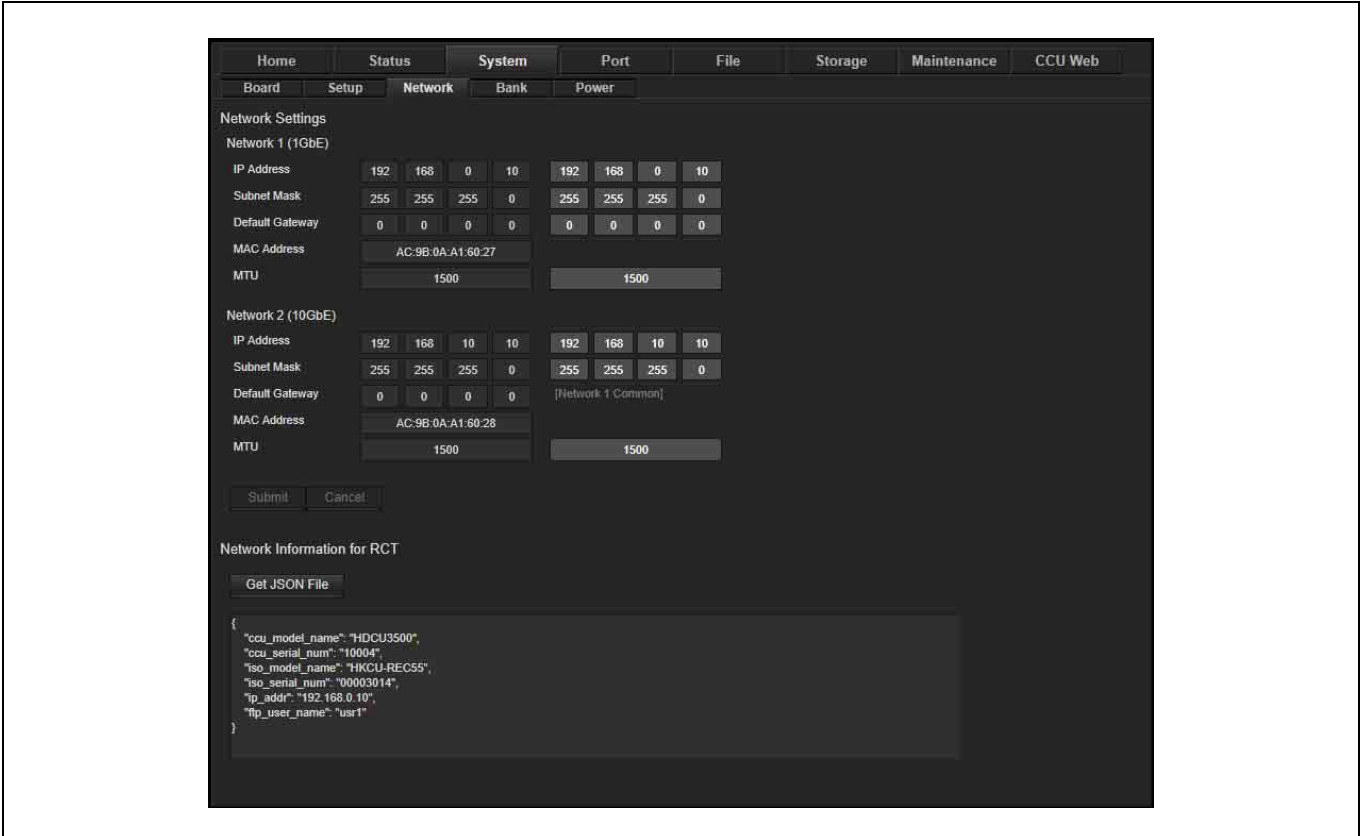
Home Status System Port File Storage Maintenance CCU Web

Board Setup Network Bank Power

Network Settings

Network 1 (1GbE)

| | | | | | | | | |
|---|---|---|---|---|---|---|---|---|
| IP Address | 192 | 168 | 0 | 10 | 192 | 168 | 0 | 10 |
| Subnet Mask | 255 | 255 | 255 | 0 | 255 | 255 | 255 | 0 |
| Default Gateway | 0 | 0 | 0 | 0 | 0 | 0 | 0 | 0 |
| MAC Address | AC:9B:0A:A1:60:27 | | | | | | | |
| MTU | 1500 | | | | 1500 | | | |

Network 2 (10GbE)

| | | | | | | | | |
|---|---|---|---|---|---|---|---|---|
| IP Address | 192 | 168 | 10 | 10 | 192 | 168 | 10 | 10 |
| Subnet Mask | 255 | 255 | 255 | 0 | 255 | 255 | 255 | 0 |
| Default Gateway | 0 | 0 | 0 | 0 | [Network 1 Common] | | | |
| MAC Address | AC:9B:0A:A1:60:28 | | | | | | | |
| MTU | 1500 | | | | 1500 | | | |

Submit Cancel

Network Information for RCT

Get JSON File

{
"ccu_model_name": "HDCU3500",
"ccu_serial_num": "10004",
"iso_model_name": "HKCU-REC55",
"iso_serial_num": "00003014",
"ip_addr": "192.168.0.10",
"ftp_user_name": "usr1"
}